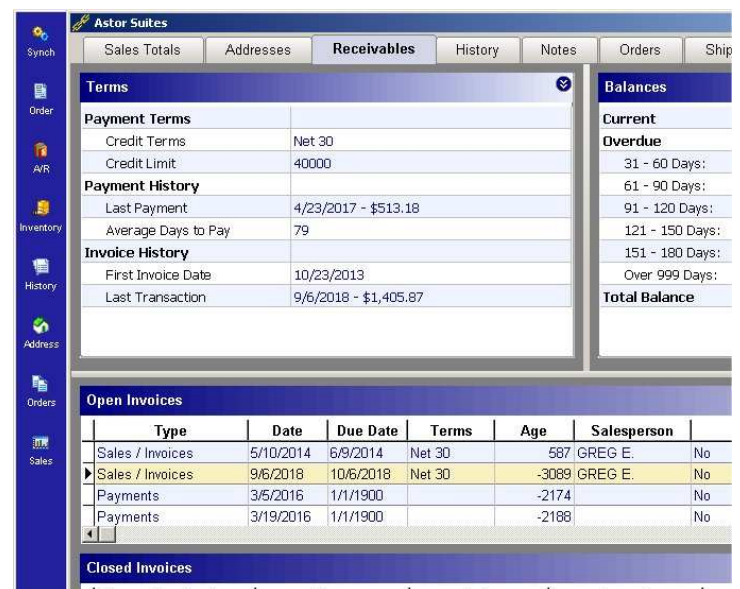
Synch
Order
A/R
Inventory
History
Address
Orders
Sales

Astor Suites

Sales Totals | Addresses | Receivables | History | Notes | Orders | Ship

Terms

| | |
|---|---|
| Payment Terms | |
| Credit Terms | Net 30 |
| Credit Limit | 40000 |
| Payment History | |
| Last Payment | 4/23/2017 - $513.18 |
| Average Days to Pay | 79 |
| Invoice History | |
| First Invoice Date | 10/23/2013 |
| Last Transaction | 9/6/2018 - $1,405.87 |

Balances

Current
Overdue
31 - 60 Days:
61 - 90 Days:
91 - 120 Days:
121 - 150 Days:
151 - 180 Days:
Over 999 Days:
Total Balance

Open Invoices

| Type | Date | Due Date | Terms | Age | Salesperson | |
|---|---|---|---|---|---|---|
| Sales / Invoices | 5/10/2014 | 6/9/2014 | Net 30 | 587 | GREG E. | No |
| Sales / Invoices | 9/6/2018 | 10/6/2018 | Net 30 | -3089 | GREG E. | No |
| Payments | 3/5/2016 | 1/1/1900 | | -2174 | | No |
| Payments | 3/19/2016 | 1/1/1900 | | -2188 | | No |

Closed Invoices